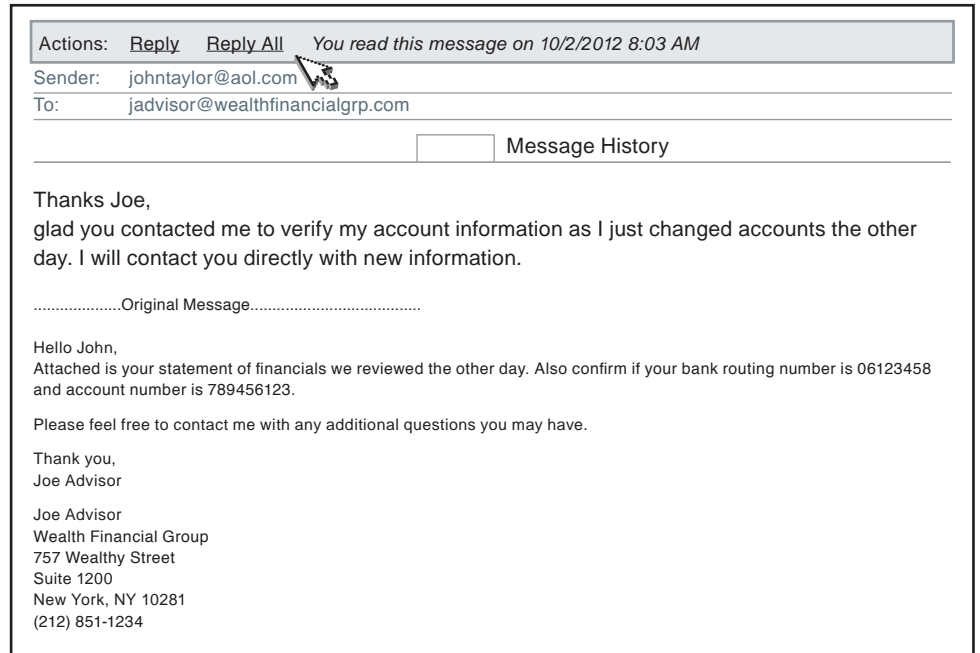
Actions: Reply Reply All You read this message on 10/2/2012 8:03 AM

Sender: johntaylor@aol.com

To: jadvisor@wealthfinancialgrp.com

Message History

Thanks Joe,
glad you contacted me to verify my account information as I just changed accounts the other day. I will contact you directly with new information.

....................Original Message......................................

Hello John,
Attached is your statement of financials we reviewed the other day. Also confirm if your bank routing number is 06123458 and account number is 789456123.

Please feel free to contact me with any additional questions you may have.

Thank you,
Joe Advisor

Joe Advisor
Wealth Financial Group
757 Wealthy Street
Suite 1200
New York, NY 10281
(212) 851-1234